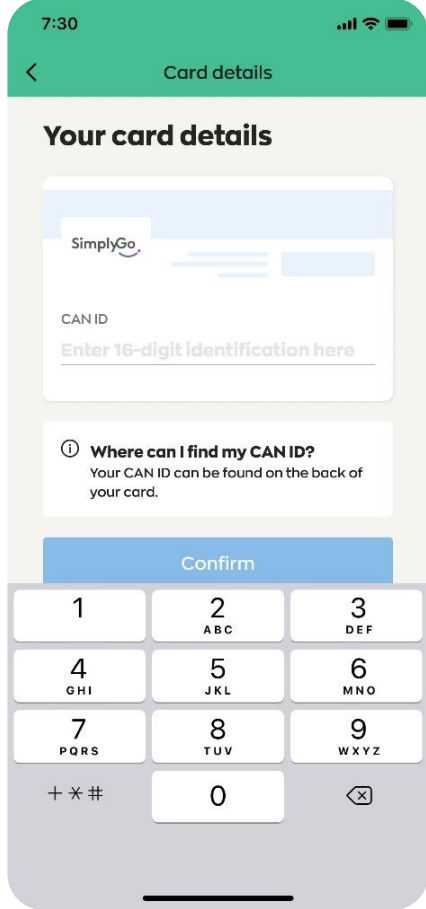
7:30

<

Card details

Your card details

SimplyGo

CAN ID

Enter 16-digit identification here

ⓘ Where can I find my CAN ID?
Your CAN ID can be found on the back of your card.

Confirm

1
2 ABC
3 DEF
4 GHI
5 JKL
6 MNO
7 PQRS
8 TUV
9 WXYZ
+ * #
0